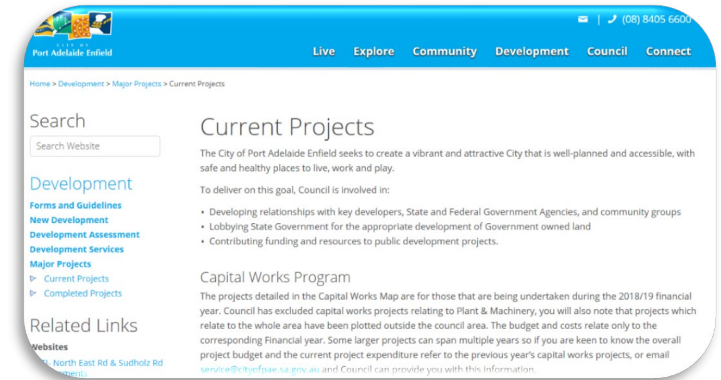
CITY OF Port Adelaide Enfield

| (08) 8405 6600

Live Explore Community Development Council Connect

Home > Development > Major Projects > Current Projects

Search

Search Website

Development

Forms and Guidelines
New Development
Development Assessment
Development Services
Major Projects
Current Projects
Completed Projects

Related Links

Websites

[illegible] North East Rd & Sudholz Rd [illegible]

Current Projects

The City of Port Adelaide Enfield seeks to create a vibrant and attractive City that is well-planned and accessible, with safe and healthy places to live, work and play.

To deliver on this goal, Council is involved in:

• Developing relationships with key developers, State and Federal Government Agencies, and community groups
• Lobbying State Government for the appropriate development of Government owned land
• Contributing funding and resources to public development projects.

Capital Works Program

The projects detailed in the Capital Works Map are for those that are being undertaken during the 2018/19 financial year. Council has excluded capital works projects relating to Plant & Machinery, you will also note that projects which relate to the whole area have been plotted outside the council area. The budget and costs relate only to the corresponding Financial year. Some larger projects can span multiple years so if you are keen to know the overall project budget and the current project expenditure refer to the previous year's capital works projects, or email service@cityofpae.sa.gov.au and Council can provide you with this information.